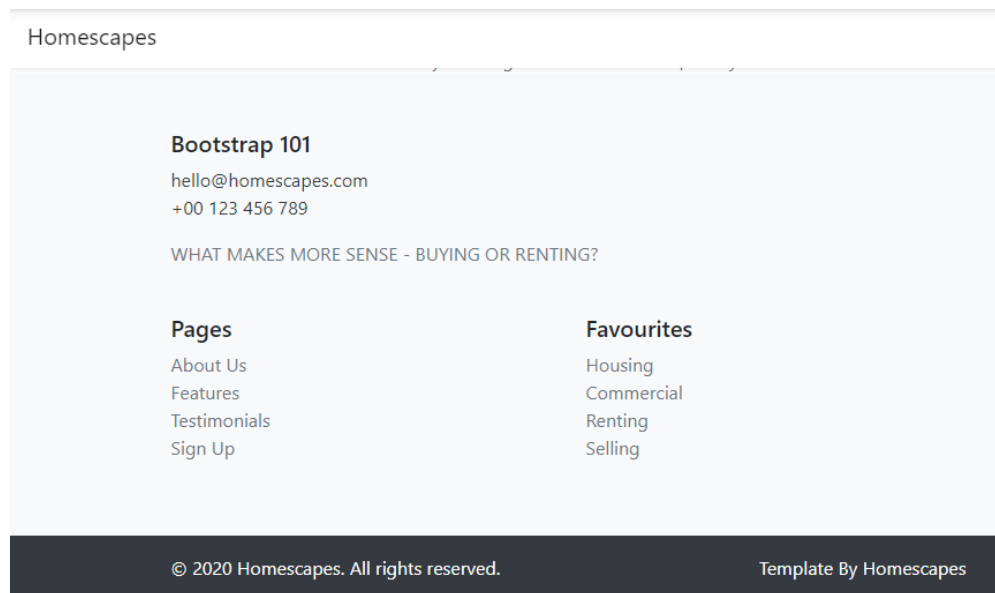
Homescapes

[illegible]

Bootstrap 101

hello@homescapes.com
+00 123 456 789

WHAT MAKES MORE SENSE - BUYING OR RENTING?

Pages

About Us
Features
Testimonials
Sign Up

Favourites

Housing
Commercial
Renting
Selling

© 2020 Homescapes. All rights reserved.

Template By Homescapes